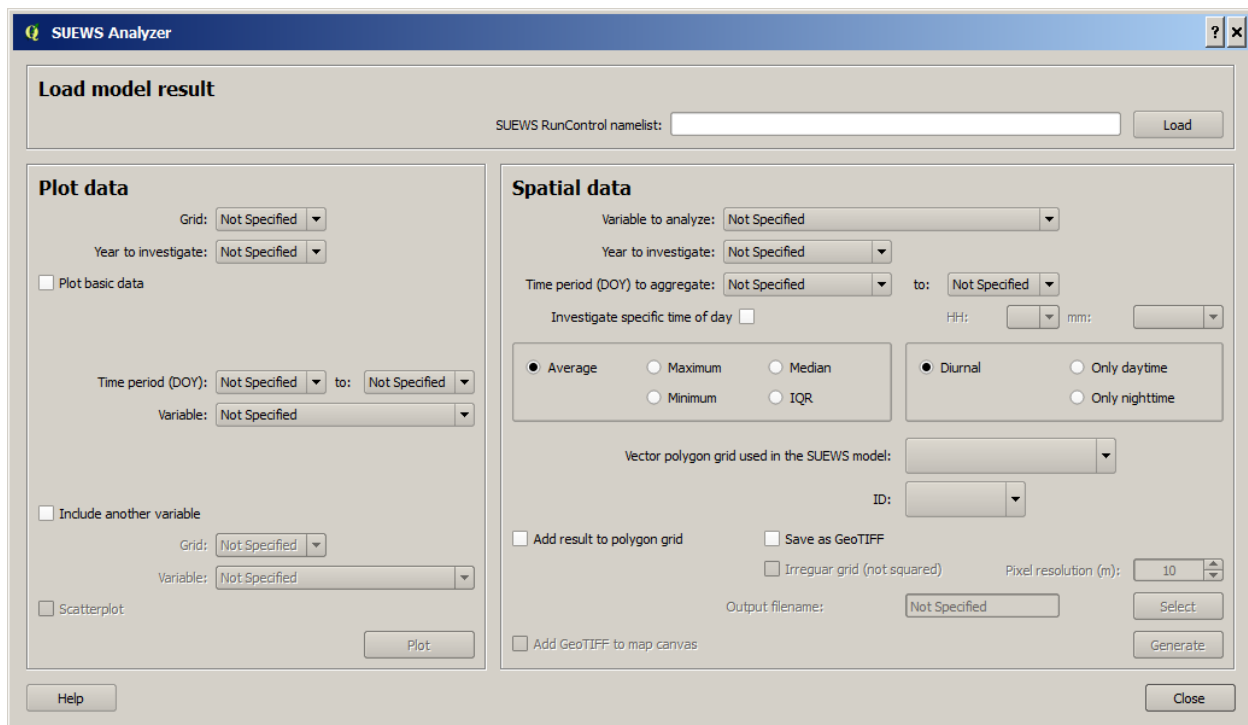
SUEWS Analyzer ? ×

Load model result

SUEWS RunControl namelist: Load

Plot data

Grid: Not Specified

Year to investigate: Not Specified

Plot basic data

Time period (DOY): Not Specified to: Not Specified

Variable: Not Specified

Include another variable

Grid: Not Specified

Variable: Not Specified

Scatterplot

Plot

Spatial data

Variable to analyze: Not Specified

Year to investigate: Not Specified

Time period (DOY) to aggregate: Not Specified to: Not Specified

Investigate specific time of day HH: mm:

Average Maximum Median

Minimum IQR

Diurnal Only daytime

Only nighttime

Vector polygon grid used in the SUEWS model:

ID:

Add result to polygon grid Save as GeoTIFF

Irreguar grid (not squared) Pixel resolution (m): 10

Output filename: Not Specified Select

Add GeoTIFF to map canvas Generate

Help Close